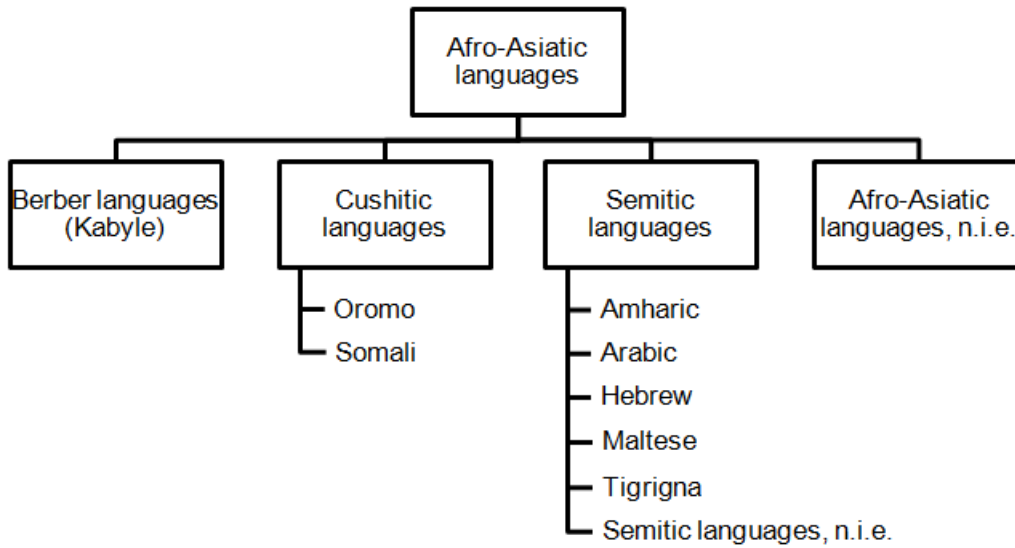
Afro-Asiatic languages

Berber languages (Kabyle)

Cushitic languages

Oromo
Somali

Semitic languages

Amharic
Arabic
Hebrew
Maltese
Tigrigna
Semitic languages, n.i.e.

Afro-Asiatic languages, n.i.e.